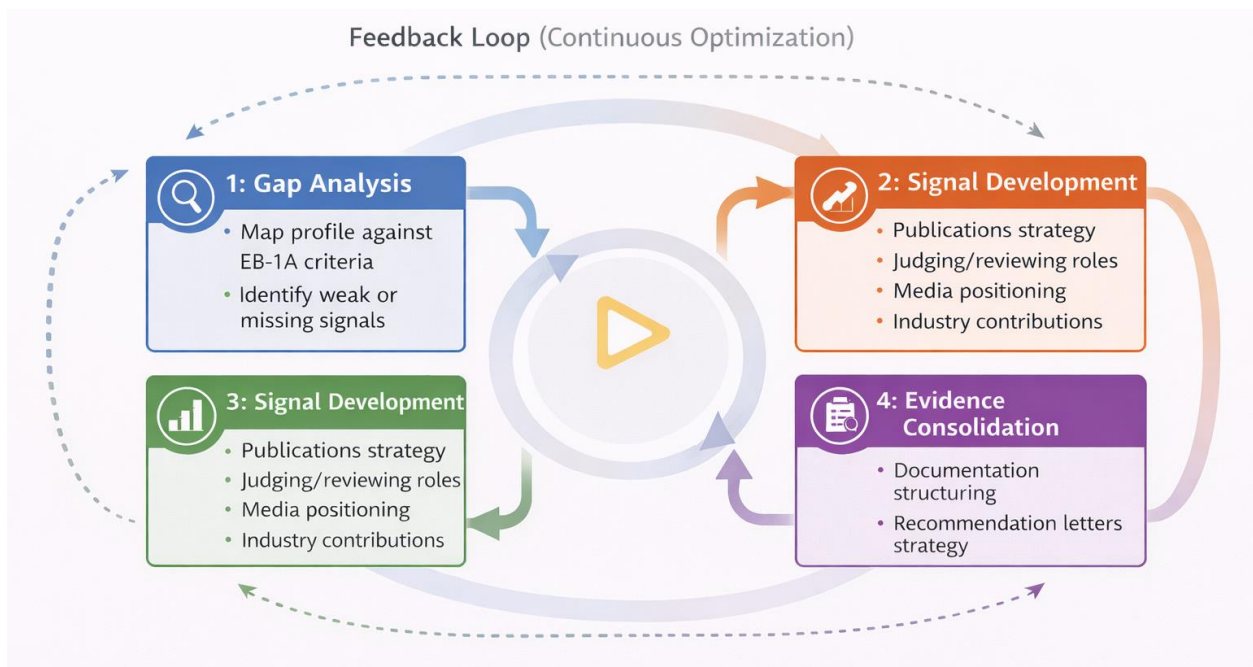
Feedback Loop (Continuous Optimization)

1: Gap Analysis

- Map profile against EB-1A criteria
- Identify weak or missing signals

2: Signal Development

- Publications strategy
- Judging/reviewing roles
- Media positioning
- Industry contributions

3: Signal Development

- Publications strategy
- Judging/reviewing roles
- Media positioning
- Industry contributions

4: Evidence Consolidation

- Documentation structuring
- Recommendation letters strategy